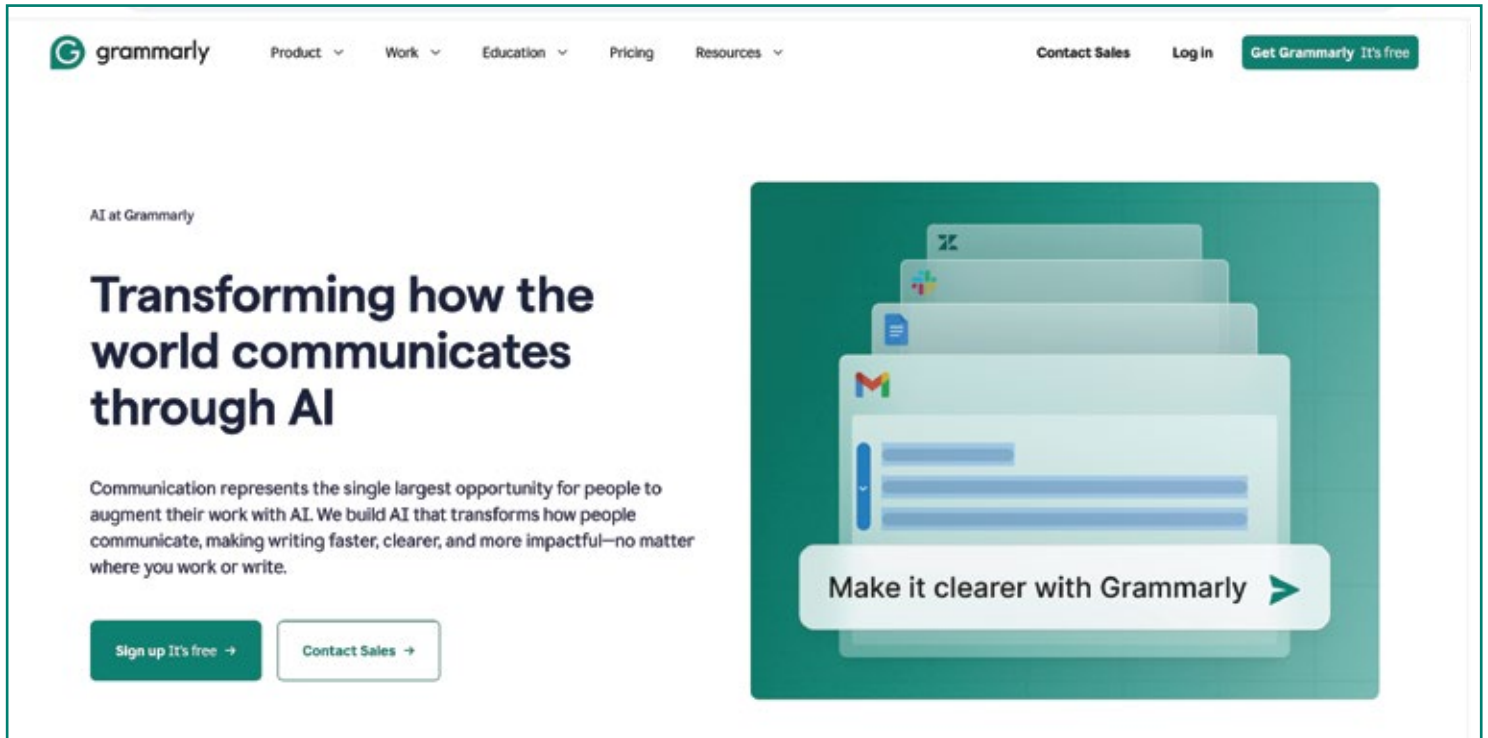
grammarly Product Work Education Pricing Resources Contact Sales Log in Get Grammarly It's free

AI at Grammarly

Transforming how the world communicates through AI

Communication represents the single largest opportunity for people to augment their work with AI. We build AI that transforms how people communicate, making writing faster, clearer, and more impactful—no matter where you work or write.

Sign up It's free → Contact Sales →

Make it clearer with Grammarly